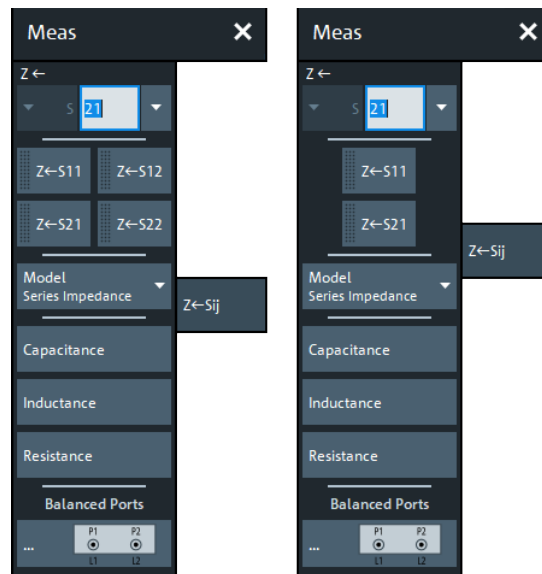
Meas ✕

Z ←

S 21

Z←S11 Z←S12

Z←S21 Z←S22

Model
Series Impedance

Z←Sij

Capacitance

Inductance

Resistance

Balanced Ports

...
P1 P2
L1 L2

Meas ✕

Z ←

S 21

Z←S11

Z←S21

Z←Sij

Model
Series Impedance

Capacitance

Inductance

Resistance

Balanced Ports

...
P1 P2
L1 L2